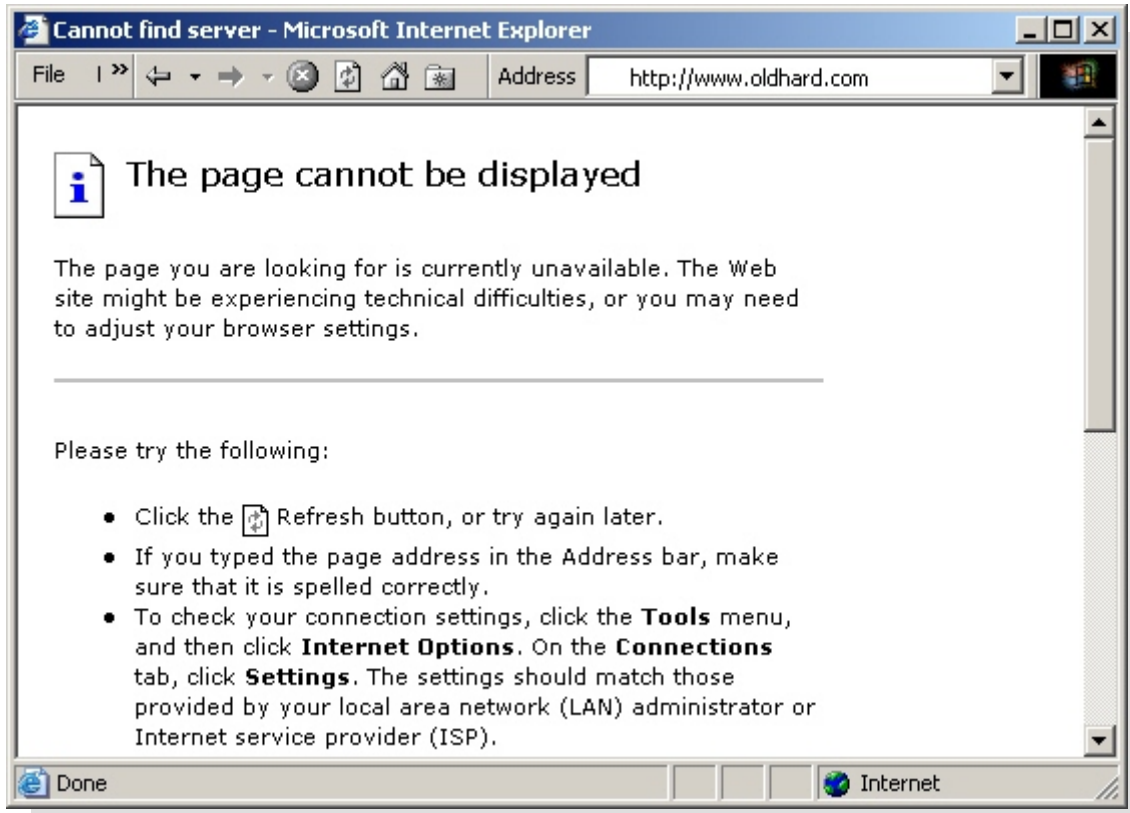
Cannot find server - Microsoft Internet Explorer

File

Address http://www.oldhard.com

The page cannot be displayed

The page you are looking for is currently unavailable. The Web site might be experiencing technical difficulties, or you may need to adjust your browser settings.

Please try the following:

- Click the Refresh button, or try again later.
- If you typed the page address in the Address bar, make sure that it is spelled correctly.
- To check your connection settings, click the **Tools** menu, and then click **Internet Options**. On the **Connections** tab, click **Settings**. The settings should match those provided by your local area network (LAN) administrator or Internet service provider (ISP).

Done

Internet